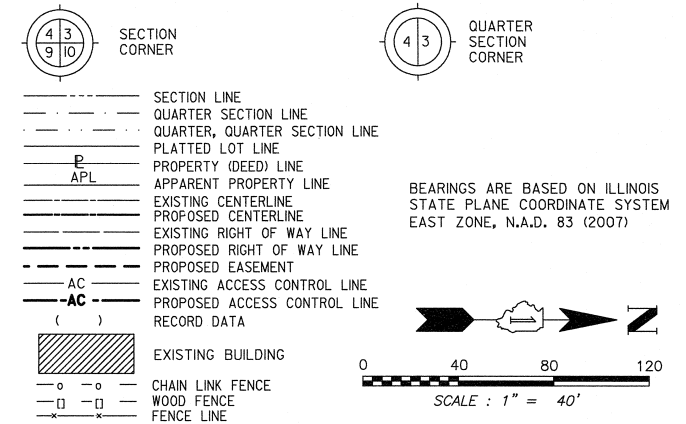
4 3
9 10
SECTION CORNER

4 3
QUARTER SECTION CORNER

SECTION LINE
QUARTER SECTION LINE
QUARTER, QUARTER SECTION LINE
PLATTED LOT LINE
P
PROPERTY (DEED) LINE
APL
APPARENT PROPERTY LINE
EXISTING CENTERLINE
PROPOSED CENTERLINE
EXISTING RIGHT OF WAY LINE
PROPOSED RIGHT OF WAY LINE
PROPOSED EASEMENT
AC
EXISTING ACCESS CONTROL LINE
AC
PROPOSED ACCESS CONTROL LINE
( )
RECORD DATA
EXISTING BUILDING
CHAIN LINK FENCE
WOOD FENCE
FENCE LINE

BEARINGS ARE BASED ON ILLINOIS STATE PLANE COORDINATE SYSTEM EAST ZONE, N.A.D. 83 (2007)

N

0 40 80 120
SCALE : 1" = 40'